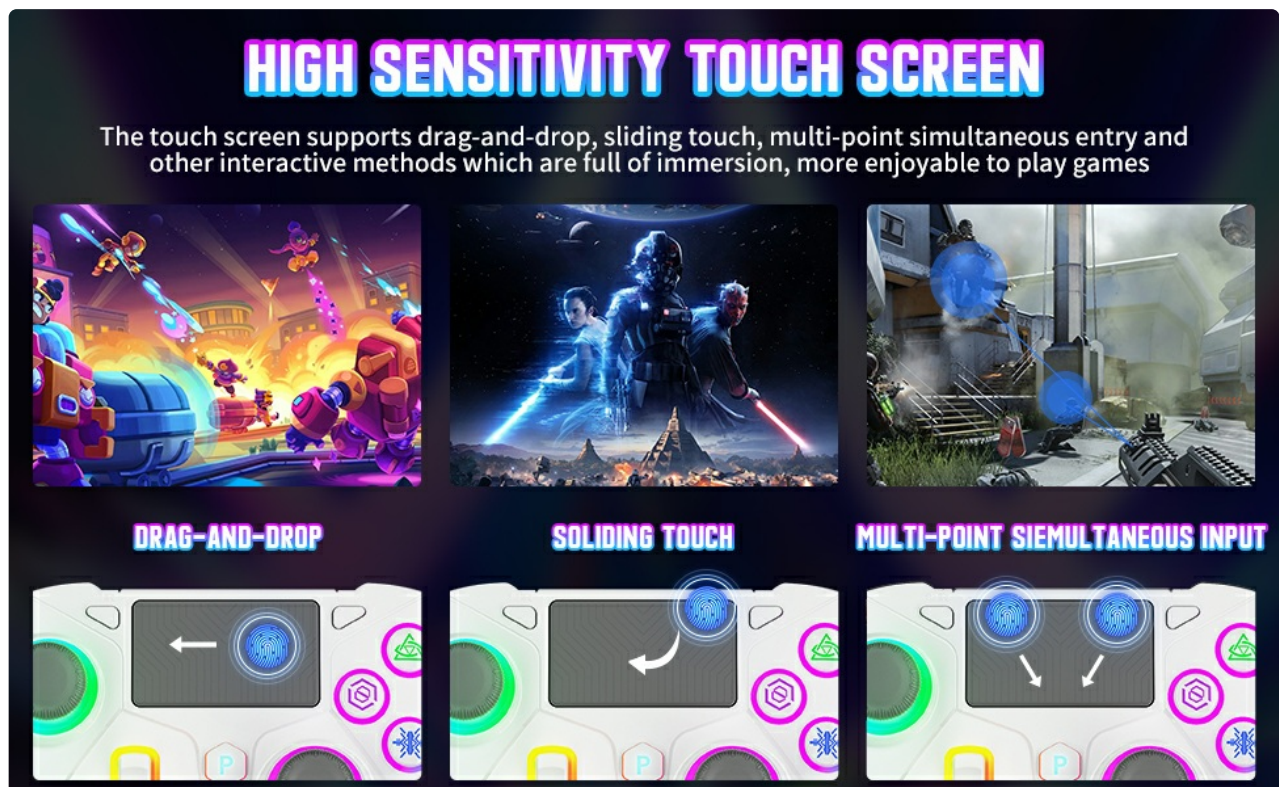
HIGH SENSITIVITY TOUCH SCREEN

The touch screen supports drag-and-drop, sliding touch, multi-point simultaneous entry and other interactive methods which are full of immersion, more enjoyable to play games

DRAG-AND-DROP

SOLIDING TOUCH

MULTI-POINT SIEMULTANEOUS INPUT

P

P

P